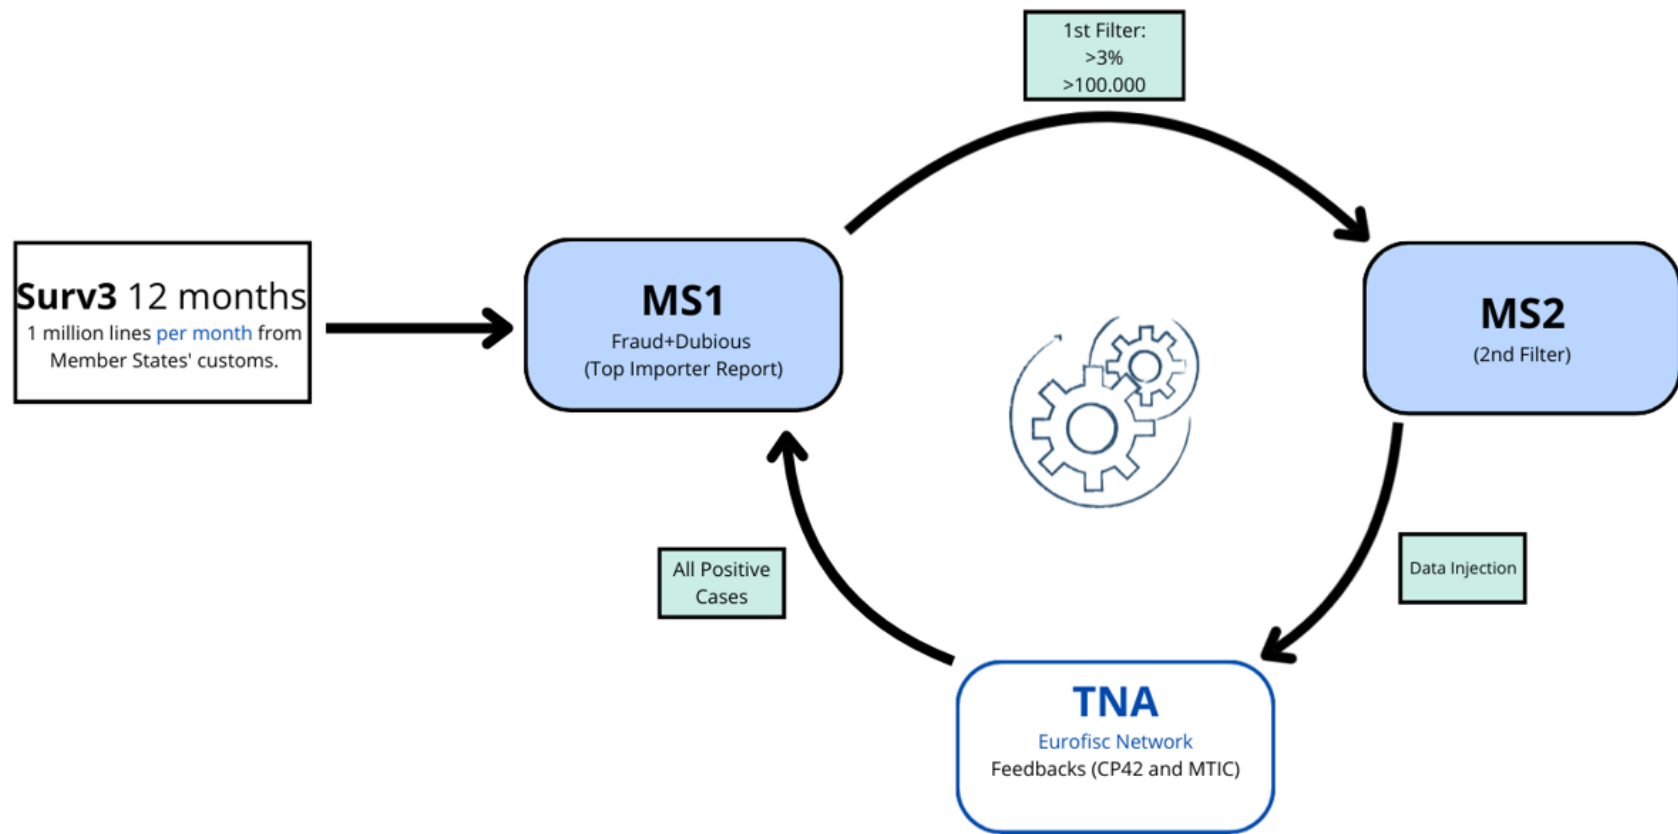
1st Filter:
>3%
>100.000

Surv3 12 months
1 million lines per month from Member States' customs.

MS1
Fraud+Dubious
(Top Importer Report)

MS2
(2nd Filter)

Data Injection

All Positive Cases

TNA
Eurofisc Network
Feedbacks (CP42 and MTIC)